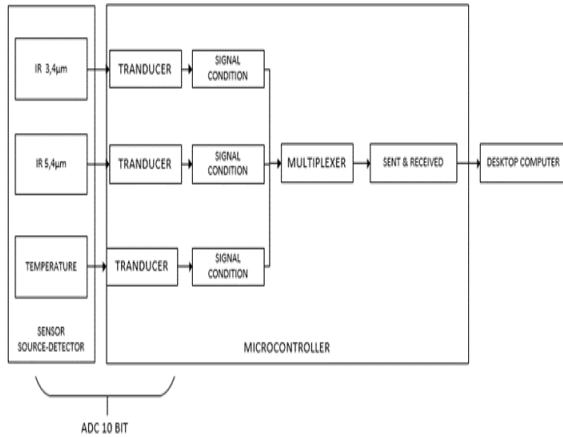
IR 3,4μm

TRANDUCER

SIGNAL CONDITION

IR 5,4μm

TRANDUCER

SIGNAL CONDITION

MULTIPLEXER

SENT & RECEIVED

DESKTOP COMPUTER

TEMPERATURE

TRANDUCER

SIGNAL CONDITION

SENSOR SOURCE-DETECTOR

MICROCONTROLLER

ADC 10 BIT